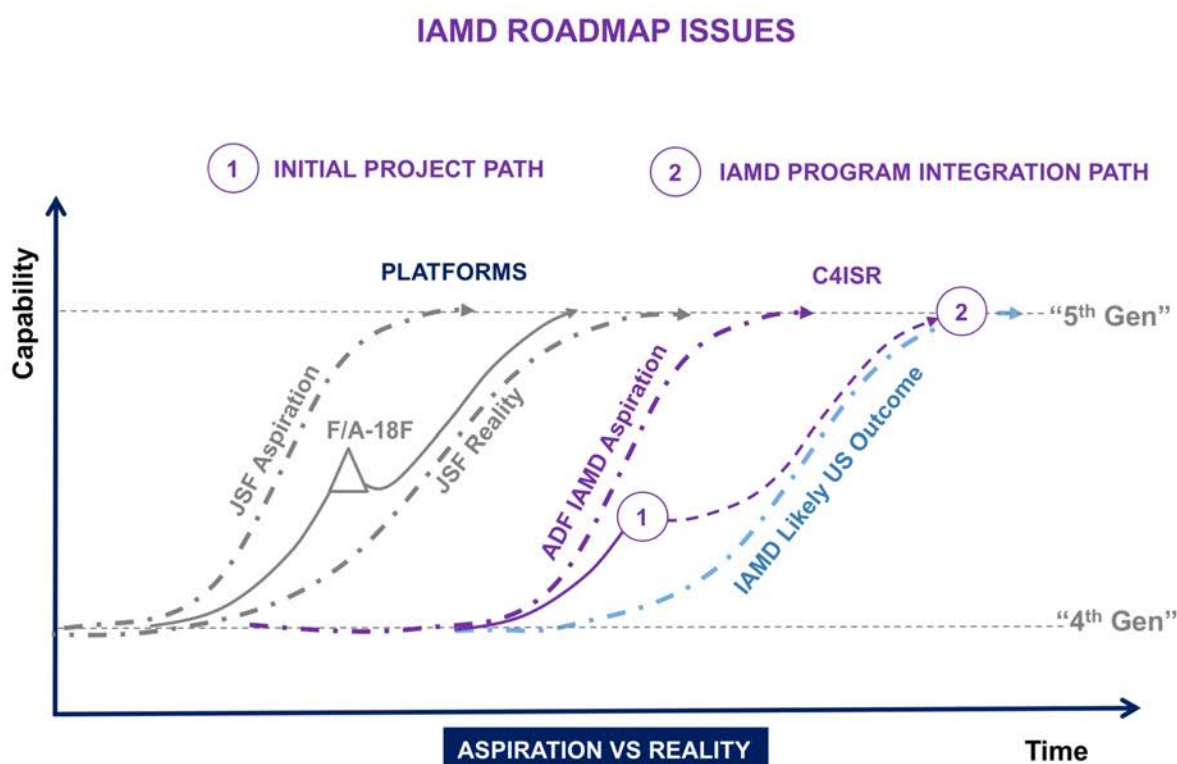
IAMD ROADMAP ISSUES

1 INITIAL PROJECT PATH

2 IAMD PROGRAM INTEGRATION PATH

Capability

PLATFORMS

C4ISR

2

“5th Gen”

JSF Aspiration

F/A-18F

JSF Reality

ADF IAMD Aspiration

1

IAMD Likely US Outcome

“4th Gen”

ASPIRATION VS REALITY

Time